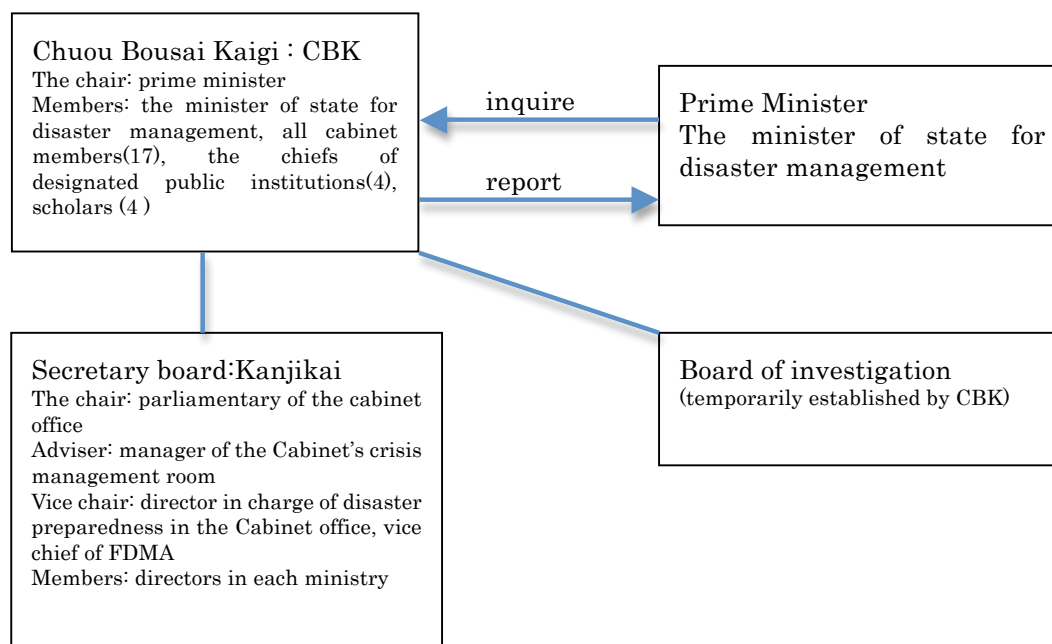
Chuou Bousai Kaigi : CBK
The chair: prime minister
Members: the minister of state for disaster management, all cabinet members(17), the chiefs of designated public institutions(4), scholars (4 )

inquire

report

Prime Minister
The minister of state for disaster management

Secretary board:Kanjikai
The chair: parliamentary of the cabinet office
Adviser: manager of the Cabinet's crisis management room
Vice chair: director in charge of disaster preparedness in the Cabinet office, vice chief of FDMA
Members: directors in each ministry

Board of investigation
(temporarily established by CBK)